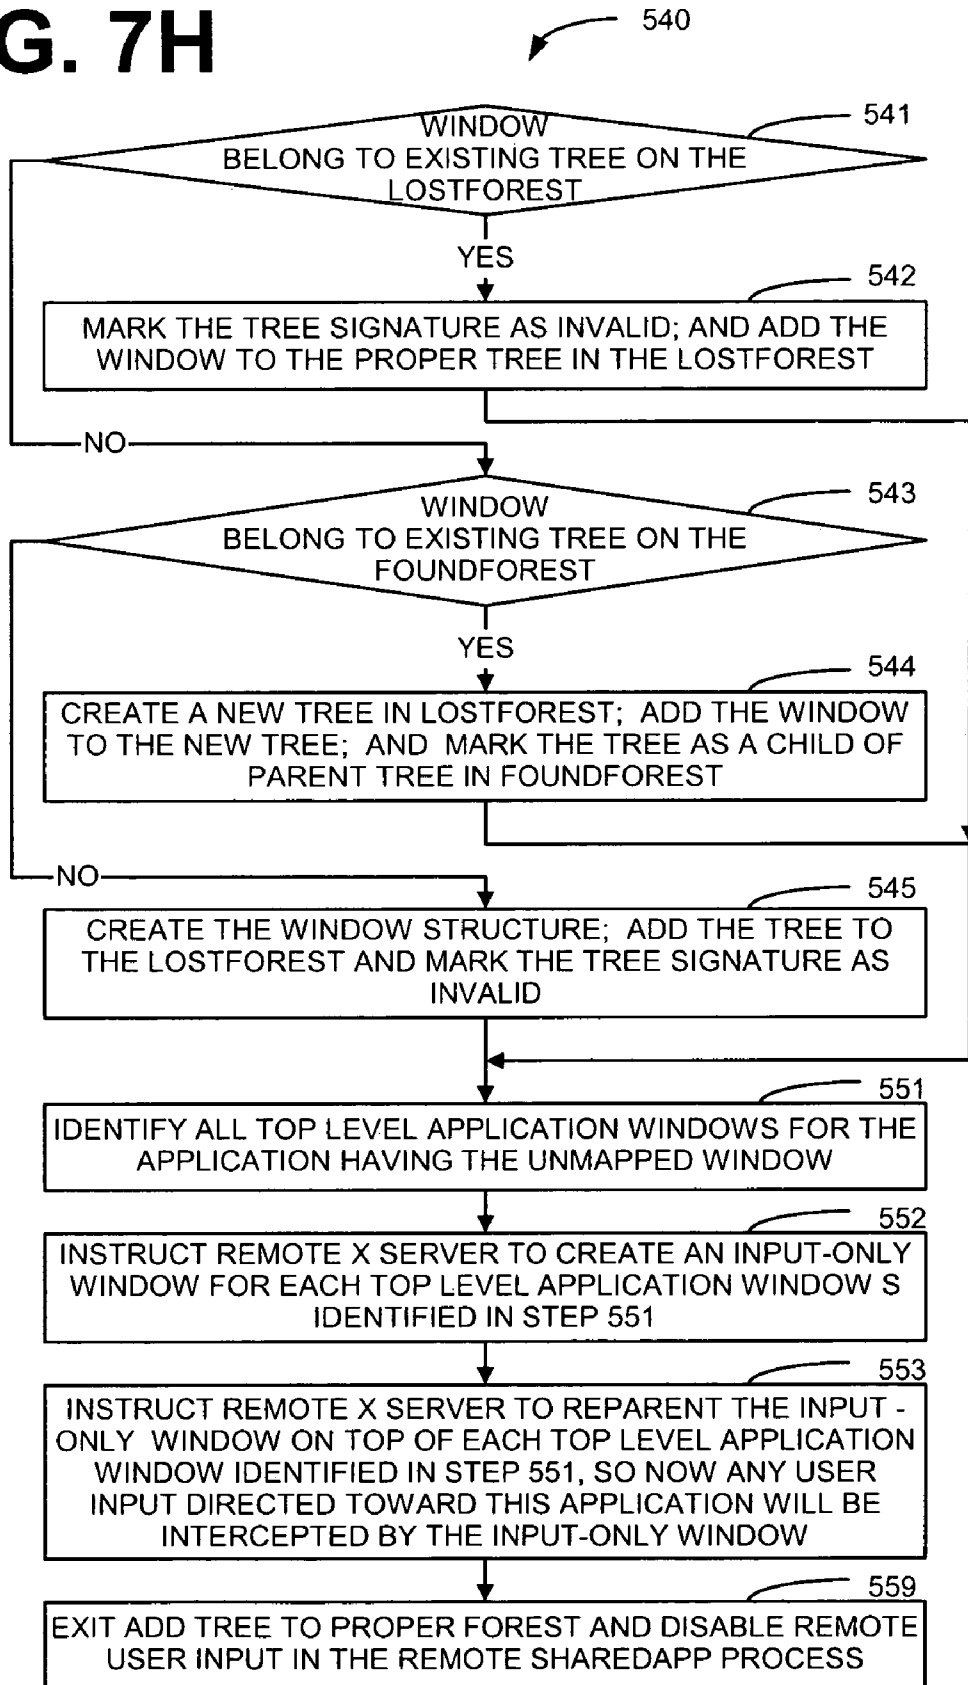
G. 7H

540

WINDOW BELONG TO EXISTING TREE ON THE LOSTFOREST

541

YES

542

MARK THE TREE SIGNATURE AS INVALID; AND ADD THE WINDOW TO THE PROPER TREE IN THE LOSTFOREST

NO

WINDOW BELONG TO EXISTING TREE ON THE FOUNDFOREST

543

YES

544

CREATE A NEW TREE IN LOSTFOREST; ADD THE WINDOW TO THE NEW TREE; AND MARK THE TREE AS A CHILD OF PARENT TREE IN FOUNDFOREST

NO

545

CREATE THE WINDOW STRUCTURE; ADD THE TREE TO THE LOSTFOREST AND MARK THE TREE SIGNATURE AS INVALID

551

IDENTIFY ALL TOP LEVEL APPLICATION WINDOWS FOR THE APPLICATION HAVING THE UNMAPPED WINDOW

552

INSTRUCT REMOTE X SERVER TO CREATE AN INPUT-ONLY WINDOW FOR EACH TOP LEVEL APPLICATION WINDOW S IDENTIFIED IN STEP 551

553

INSTRUCT REMOTE X SERVER TO REPARENT THE INPUT - ONLY WINDOW ON TOP OF EACH TOP LEVEL APPLICATION WINDOW IDENTIFIED IN STEP 551, SO NOW ANY USER INPUT DIRECTED TOWARD THIS APPLICATION WILL BE INTERCEPTED BY THE INPUT-ONLY WINDOW

559

EXIT ADD TREE TO PROPER FOREST AND DISABLE REMOTE USER INPUT IN THE REMOTE SHAREDAPP PROCESS